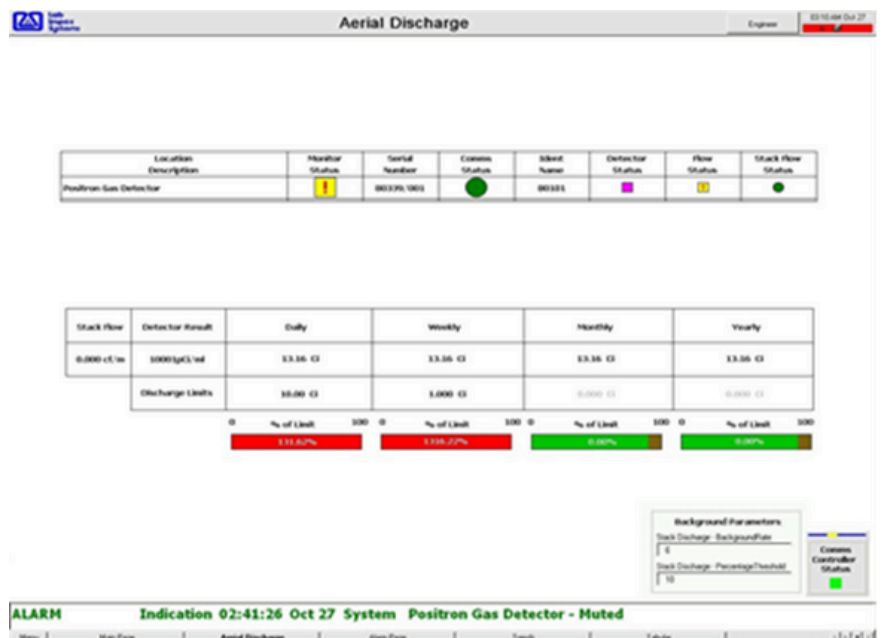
Aerial Discharge

Engineer

03:10:44 Oct 27

| Location Description | Monitor Status | Serial Number | Comms Status | Ident Name | Detector Status | Flow Status | Stack Flow Status |
|---|---|---|---|---|---|---|---|
| Positron Gas Detector | ! | 00339/001 | | 00101 | | ! | |

| Stack Flow | Detector Result | Daily | Weekly | Monthly | Yearly |
|---|---|---|---|---|---|
| 0.000 cf/m | 1000 µCi/ml | 13.16 Ci | 13.16 Ci | 13.16 Ci | 13.16 Ci |
| | Discharge Limits | 10.00 Ci | 1.000 Ci | 0.000 Ci | 0.000 Ci |

0 % of Limit 100 0 % of Limit 100 0 % of Limit 100 0 % of Limit 100

131.62% 1316.27% 0.00% 0.00%

Background Parameters
Stack Discharge BackgroundRate
6
Stack Discharge PercentageThreshold
10

Comms Controller Status

ALARM Indication 02:41:26 Oct 27 System Positron Gas Detector - Muted

Menu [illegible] Aerial Discharge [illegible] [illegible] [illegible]